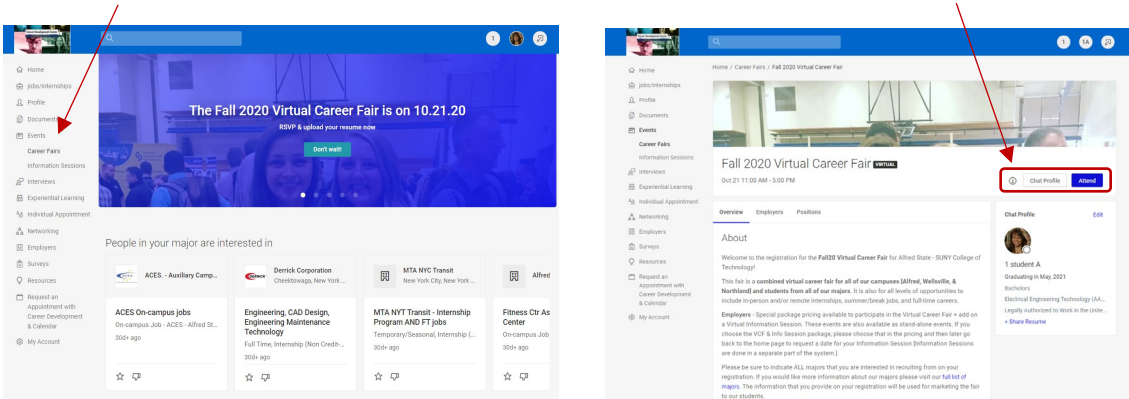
1

Home
Jobs/Internships
Profile
Documents
Events
Career Fairs
Information Sessions
Interviews
Experiential Learning
Individual Appointment
Networking
Employers
Surveys
Resources
Request an Appointment with Career Development & Calendar
My Account

The Fall 2020 Virtual Career Fair is on 10.21.20
RSVP & upload your resume now
Don't wait!

People in your major are interested in

ACES. - Auxiliary Camp...
ACES On-campus jobs
On-campus Job - ACES - Alfred St...
30d+ ago

Derrick Corporation
Cheektowaga, New York ...
Engineering, CAD Design, Engineering Maintenance Technology
Full Time, Internship (Non Credit-...
30d+ ago

MTA NYC Transit
New York City, New York ...
MTA NYT Transit - Internship Program AND FT jobs
Temporary/Seasonal, Internship (...
30d+ ago

Alfred
Fitness Ctr As Center
On-campus Job
30d+ ago

1 1A

Home
Jobs/Internships
Profile
Documents
Events
Career Fairs
Information Sessions
Interviews
Experiential Learning
Individual Appointment
Networking
Employers
Surveys
Resources
Request an Appointment with Career Development & Calendar
My Account

Home / Career Fairs / Fall 2020 Virtual Career Fair

Fall 2020 Virtual Career Fair VIRTUAL
Oct 21 11:00 AM - 5:00 PM

Chat Profile Attend

Overview Employers Positions

About

Welcome to the registration for the Fall20 Virtual Career Fair for Alfred State - SUNY College of Technology!

This fair is a combined virtual career fair for all of our campuses (Alfred, Wellsville, & Northland) and students from all of our majors. It is also for all levels of opportunities to include in-person and/or remote internships, summer/break jobs, and full-time careers.

Employers - Special package pricing available to participate in the Virtual Career Fair + add on a Virtual Information Session. These events are also available as stand-alone events. If you choose the VCF & Info Session package, please choose that in the pricing and then later go back to the home page to request a date for your Information Session (Information Sessions are done in a separate part of the system.)

Please be sure to indicate ALL majors that you are interested in recruiting from on your registration. If you would like more information about our majors please visit our full list of majors. The information that you provide on your registration will be used for marketing the fair to our students.

Chat Profile Edit
1 student A
Graduating in May, 2021
Bachelors
Electrical Engineering Technology (AA...
Legally Authorized to Work in the Unite...
+ Share Resume